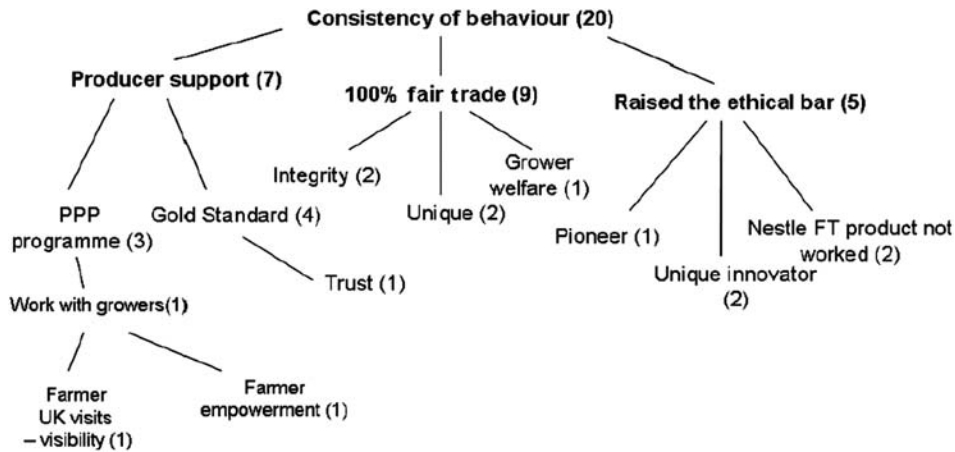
Consistency of behaviour (20)

Producer support (7)

100% fair trade (9)

Raised the ethical bar (5)

PPP programme (3)

Gold Standard (4)

Integrity (2)

Unique (2)

Grower welfare (1)

Pioneer (1)

Unique innovator (2)

Nestle FT product not worked (2)

Trust (1)

Work with growers(1)

Farmer UK visits – visibility (1)

Farmer empowerment (1)